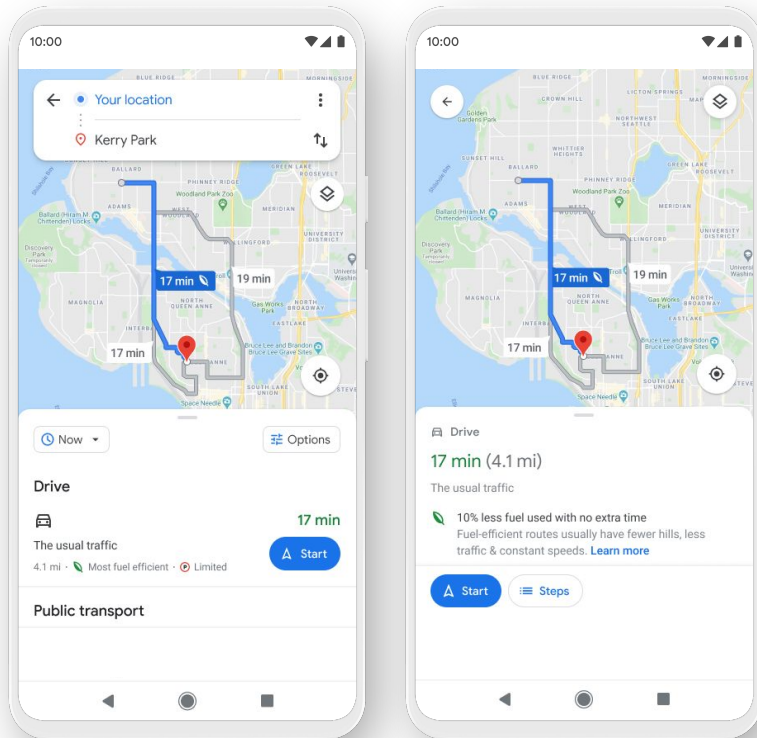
10:00

Your location

Kerry Park

BALLARD

PHINNEY RIDGE

Woodland Park Zoo

ADAMS

MERIDIAN

Ballard (Hiram M. Chittenden) Locks

UNIVERSITY DISTRICT

Discovery Park

17 min

19 min

MAGNOLIA

Gas Works Park

NORTH BROADWAY

EASTLAKE

17 min

QUEEN ANNE

Bruce Lee and Brandon Lee Grave Sites

SOUTH LAKE UNION

Space Needle

Now

Options

Drive

17 min

The usual traffic

4.1 mi · Most fuel efficient · Limited

Start

Public transport

10:00

BLUE RIDGE

MORNINGSIDE

Golden Gardens Park

NORTH BEACH

NORTHEAST SEATTLE

WHITTIER HEIGHTS

BALLARD

PHINNEY RIDGE

Woodland Park Zoo

GREEN LAKE ROOSEVELT

ADAMS

Ballard (Hiram M. Chittenden) Locks

UNIVERSITY DISTRICT

Discovery Park

17 min

19 min

MAGNOLIA

Gas Works Park

NORTH BROADWAY

17 min

QUEEN ANNE

Bruce Lee and Brandon Lee Grave Sites

SOUTH LAKE UNION

Space Needle

Drive

17 min (4.1 mi)

The usual traffic

10% less fuel used with no extra time

Fuel-efficient routes usually have fewer hills, less traffic & constant speeds. Learn more

Start

Steps